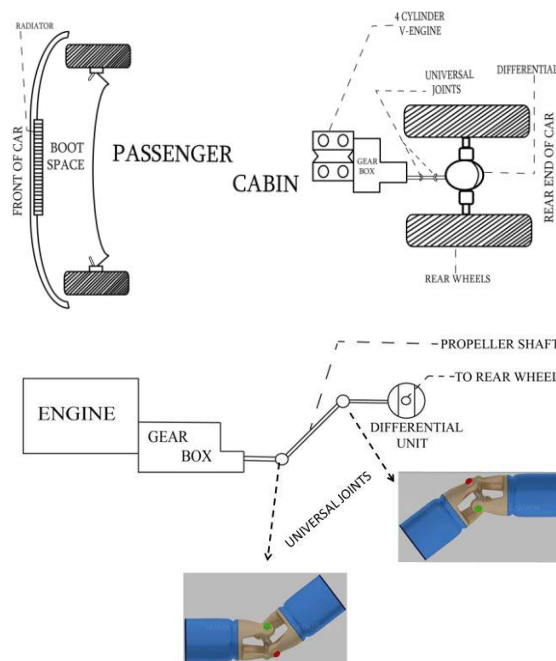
RADIATOR

FRONT OF CAR

BOOT SPACE

PASSENGER

CABIN

4 CYLINDER V-ENGINE

UNIVERSAL JOINTS

DIFFERENTIAL

GEAR BOX

REAR END OF CAR

REAR WHEELS

PROPELLER SHAFT

TO REAR WHEEL

ENGINE

GEAR BOX

DIFFERENTIAL UNIT

UNIVERSAL JOINTS